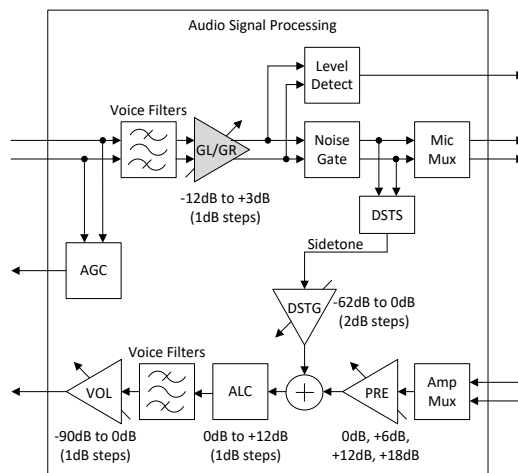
Audio Signal Processing

Level Detect

Voice Filters

GL/GR

Noise Gate

Mic Mux

-12dB to +3dB (1dB steps)

DSTS

Sidetone

AGC

DSTG

-62dB to 0dB (2dB steps)

Voice Filters

VOL

ALC

PRE

Amp Mux

-90dB to 0dB (1dB steps)

0dB to +12dB (1dB steps)

0dB, +6dB, +12dB, +18dB